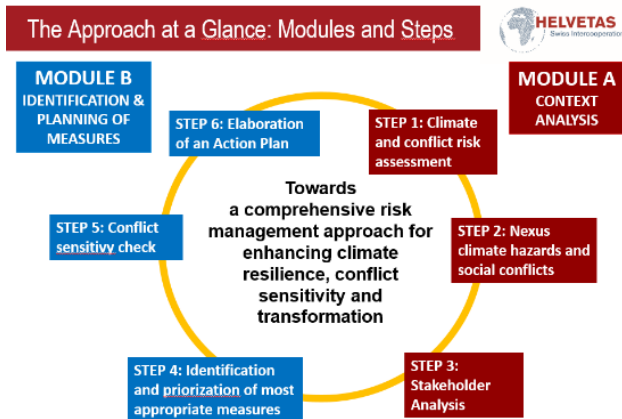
The Approach at a Glance: Modules and Steps

HELVETAS
Swiss Intercooperation

MODULE B
IDENTIFICATION & PLANNING OF MEASURES

MODULE A
CONTEXT ANALYSIS

STEP 6: Elaboration of an Action Plan

STEP 1: Climate and conflict risk assessment

Towards a comprehensive risk management approach for enhancing climate resilience, conflict sensitivity and transformation

STEP 5: Conflict sensitivy check

STEP 2: Nexus climate hazards and social conflicts

STEP 4: Identification and priorization of most appropriate measures

STEP 3: Stakeholder Analysis